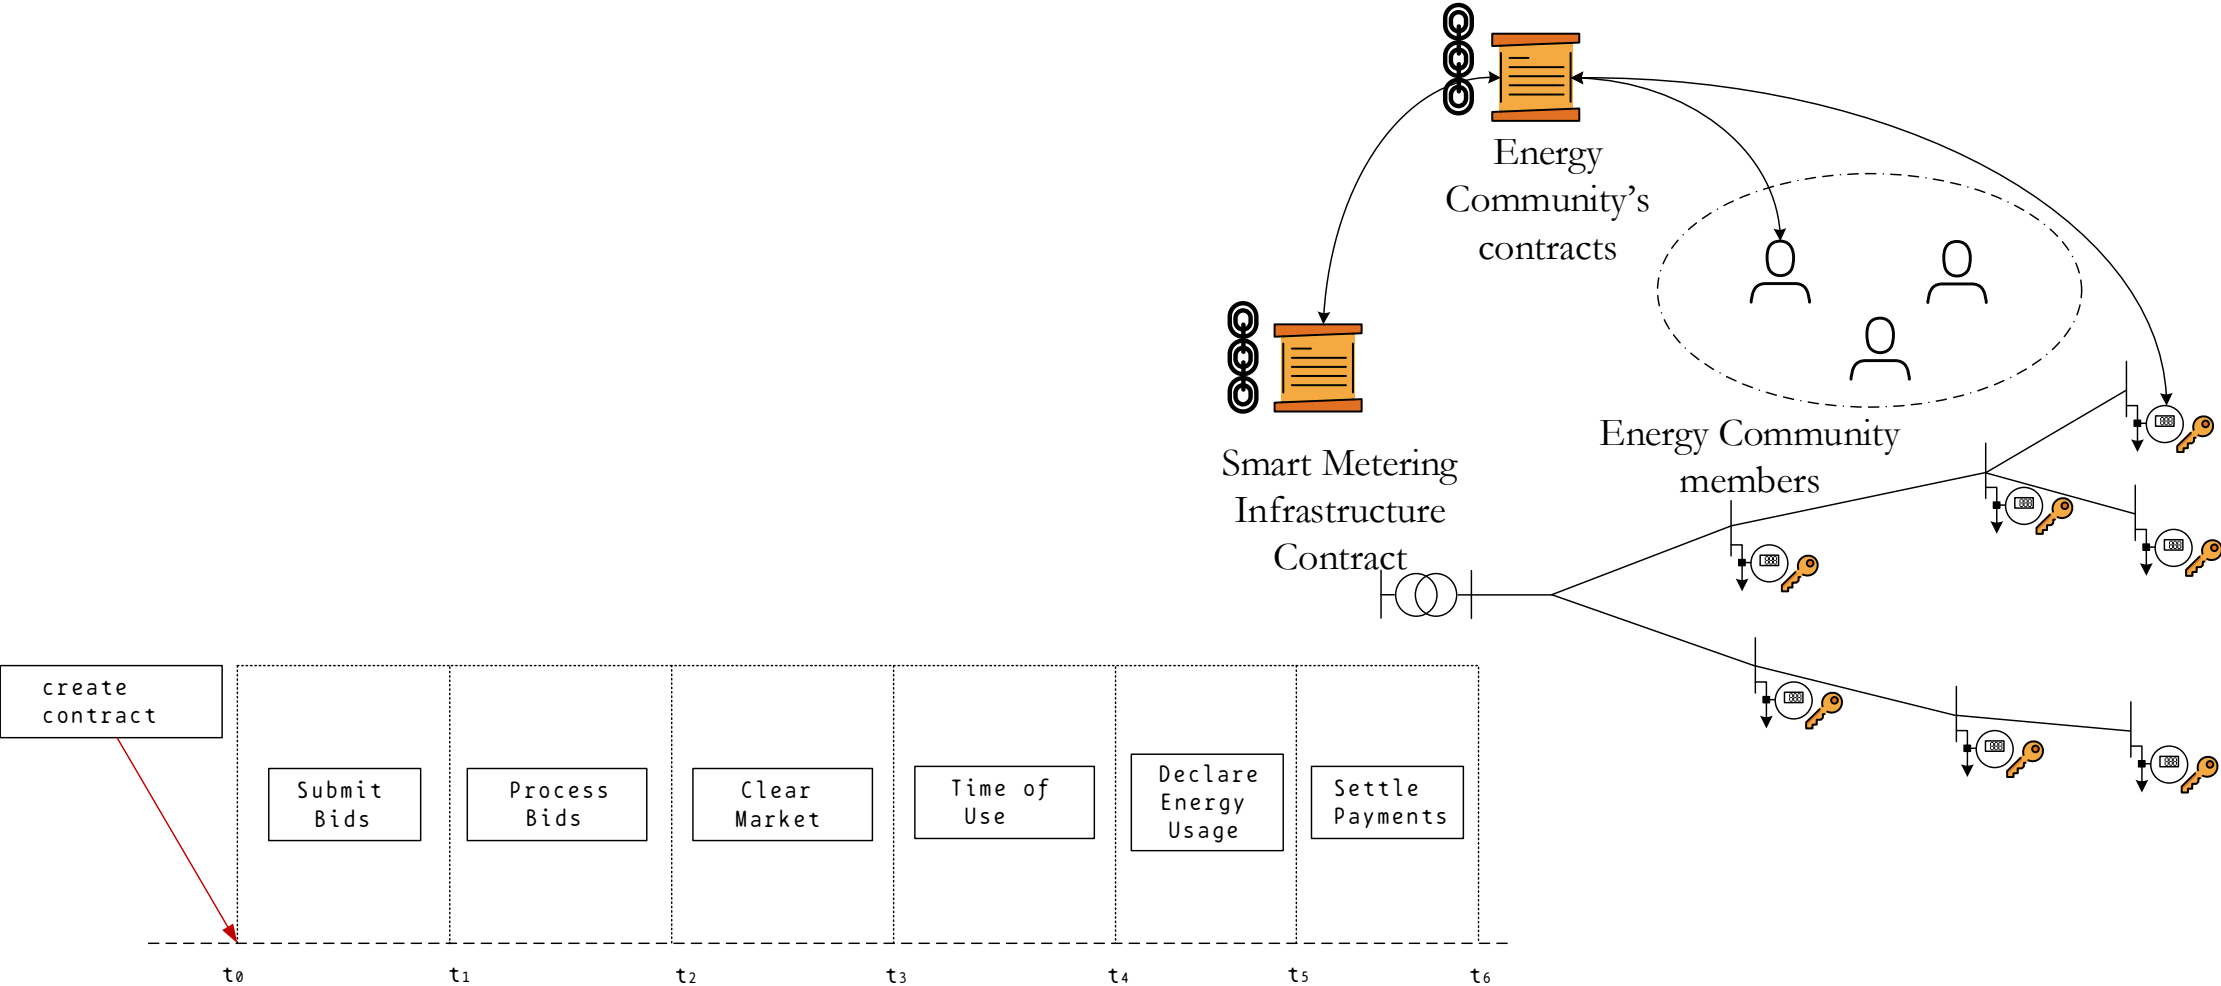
Energy Community's contracts

Smart Metering Infrastructure Contract

Energy Community members

create contract

Submit Bids

Process Bids

Clear Market

Time of Use

Declare Energy Usage

Settle Payments

$t_0$ $t_1$ $t_2$ $t_3$ $t_4$ $t_5$ $t_6$